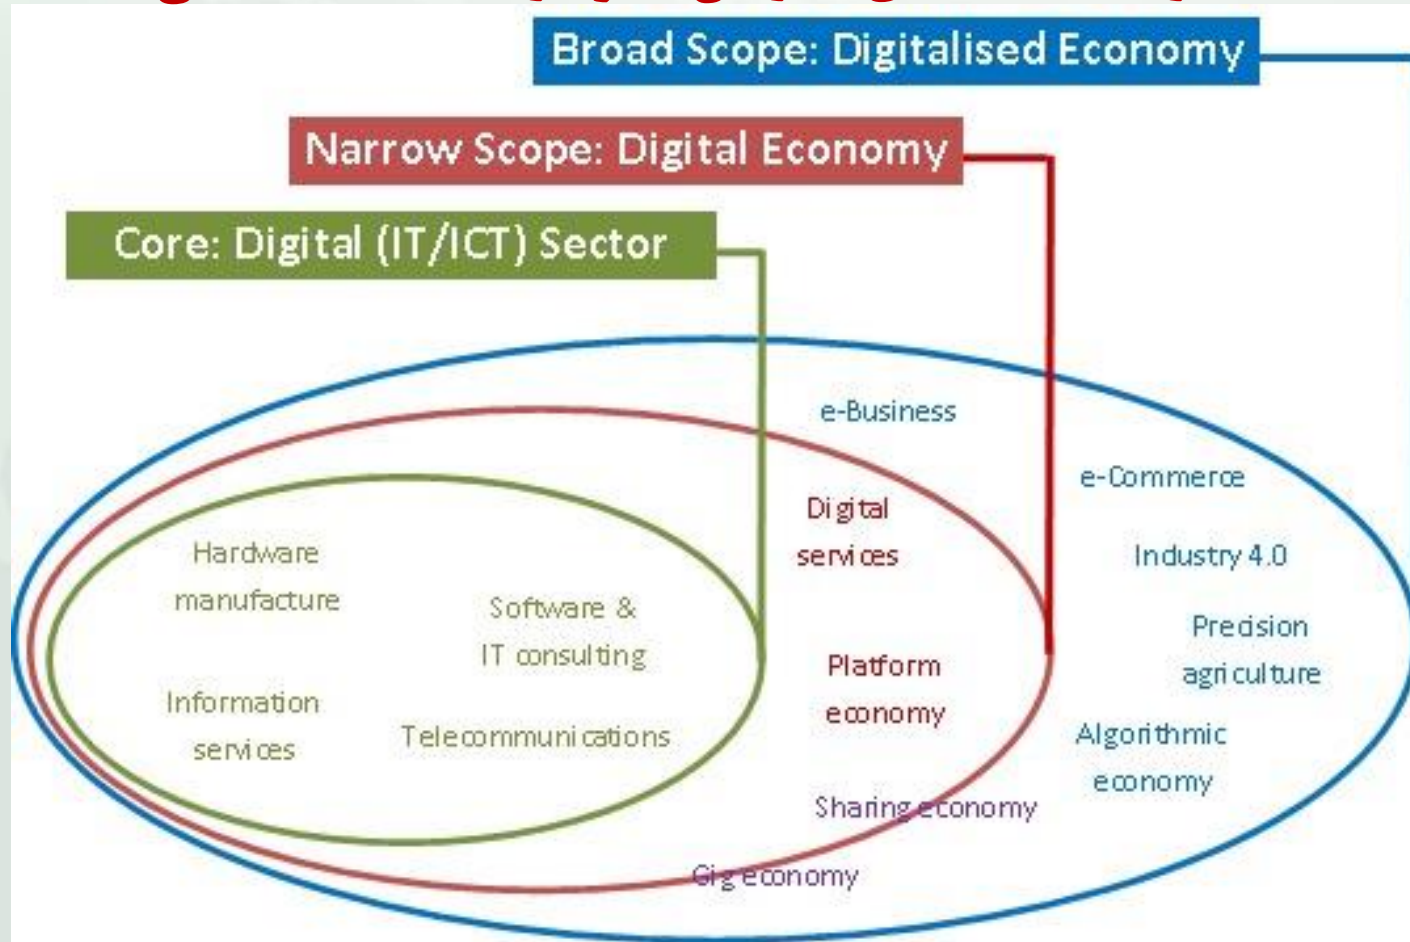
Broad Scope: Digitalised Economy

Narrow Scope: Digital Economy

Core: Digital (IT/ICT) Sector

e-Business

e-Commerce

Digital services

Industry 4.0

Hardware manufacture

Software & IT consulting

Precision agriculture

Platform economy

Information services

Telecommunications

Algorithmic economy

Sharing economy

Gig economy